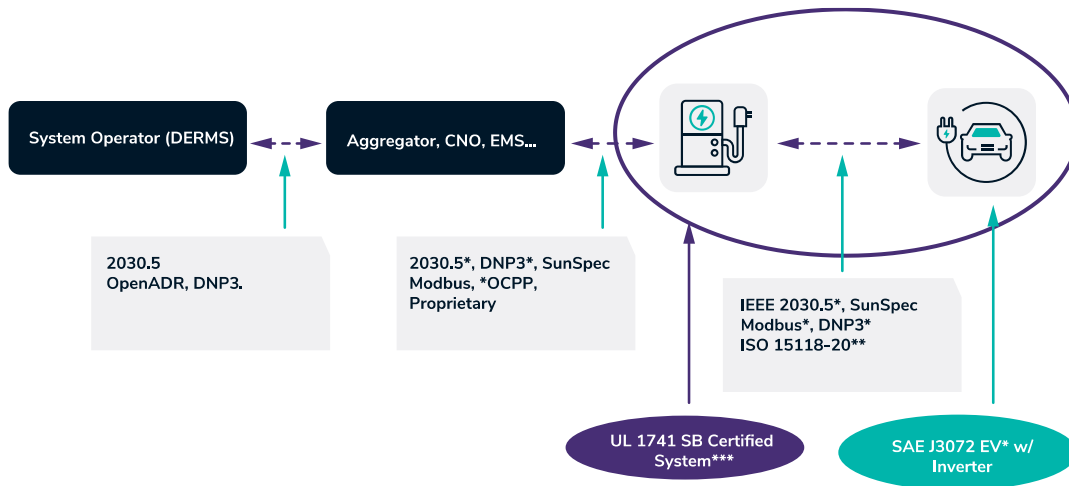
System Operator (DERMS)

Aggregator, CNO, EMS...

2030.5
OpenADR, DNP3.

2030.5*, DNP3*, SunSpec Modbus, *OCPP, Proprietary

IEEE 2030.5*, SunSpec Modbus*, DNP3*
ISO 15118-20**

UL 1741 SB Certified System***

SAE J3072 EV* w/ Inverter